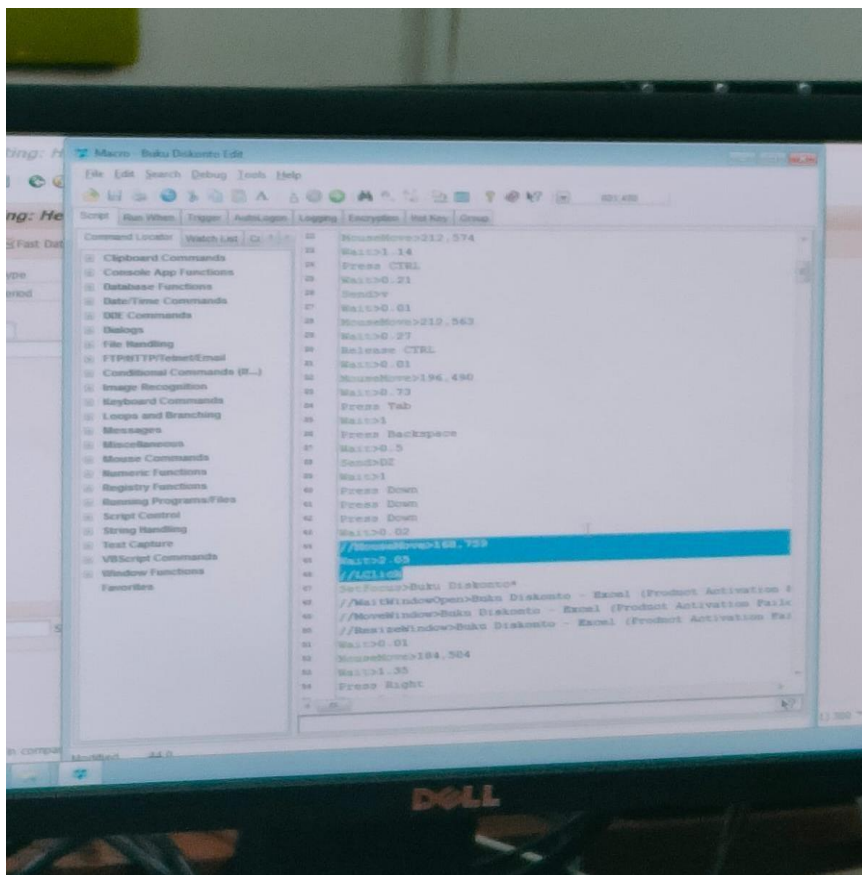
ting: H
ng: He
Fast Dat
ype
eriod

Macro - Buku Diskonto Edit
File Edit Search Debug Tools Help
021:450
Script | Run When | Trigger | AutoLogon | Logging | Encryption | Hot Key | Group
Command Locator | Watch List | Co

Clipboard Commands
Console App Functions
Database Functions
Date/Time Commands
DDE Commands
Dialogs
File Handling
FTP/HTTP/Telnet/Email
Conditional Commands (If...)
Image Recognition
Keyboard Commands
Loops and Branching
Messages
Miscellaneous
Mouse Commands
Numeric Functions
Registry Functions
Running Programs/Files
Script Control
String Handling
Text Capture
VBScript Commands
Window Functions
Favorites

22 MouseMove>212,574
23 Wait>1.14
24 Press CTRL
25 Wait>0.21
26 Send>v
27 Wait>0.01
28 MouseMove>212,563
29 Wait>0.27
30 Release CTRL
31 Wait>0.01
32 MouseMove>196,490
33 Wait>0.73
34 Press Tab
35 Wait>1
36 Press Backspace
37 Wait>0.5
38 Send>DZ
39 Wait>1
40 Press Down
41 Press Down
42 Press Down
43 Wait>0.02
44 //MouseMove>168,759
45 Wait>2.05
46 //LClick
47 SetFocus>Buku Diskonto*
48 //WaitWindowOpen>Buku Diskonto - Excel (Product Activation F
49 //MoveWindow>Buku Diskonto - Excel (Product Activation Faile
50 //ResizeWindow>Buku Diskonto - Excel (Product Activation Fai
51 Wait>0.01
52 MouseMove>184,504
53 Wait>1.35
54 Press Right

Modified 44:0
n: compu
DELL